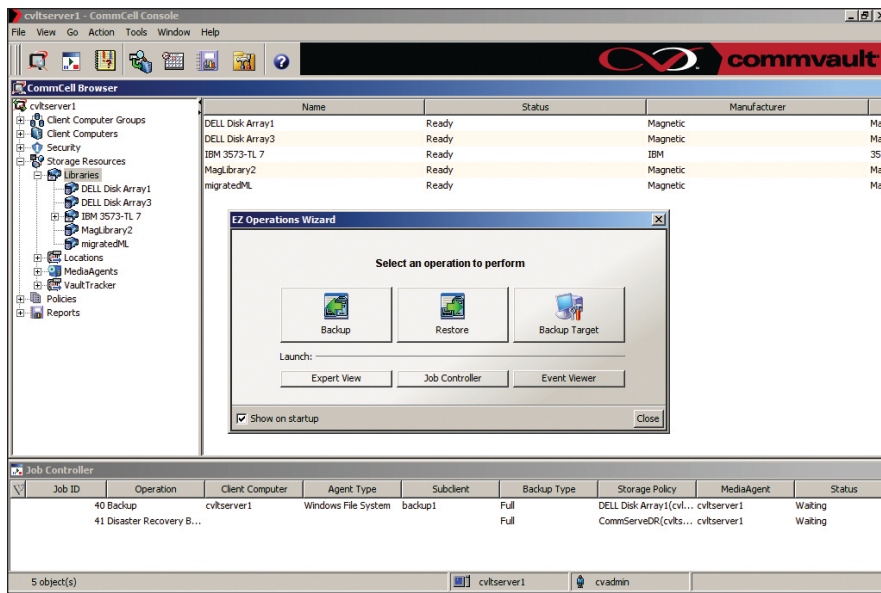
cvltserver1 - CommCell Console

File View Go Action Tools Window Help

commvault

CommCell Browser

cvltserver1
Client Computer Groups
Client Computers
Security
Storage Resources
Libraries
DELL Disk Array1
DELL Disk Array3
IBM 3573-TL 7
MagLibrary2
migratedML
Locations
MediaAgents
VaultTracker
Policies
Reports

| Name | Status | Manufacturer | |
|---|---|---|---|
| DELL Disk Array1 | Ready | Magnetic | Ma |
| DELL Disk Array3 | Ready | Magnetic | Ma |
| IBM 3573-TL 7 | Ready | IBM | 35 |
| MagLibrary2 | Ready | Magnetic | Ma |
| migratedML | Ready | Magnetic | Ma |

EZ Operations Wizard

Select an operation to perform

Backup
Restore
Backup Target

Launch:

Expert View
Job Controller
Event Viewer

Show on startup

Close

Job Controller

| Job ID | Operation | Client Computer | Agent Type | Subclient | Backup Type | Storage Policy | MediaAgent | Status |
|---|---|---|---|---|---|---|---|---|
| 40 | Backup | cvltserver1 | Windows File System | backup1 | Full | DELL Disk Array1(cvl... | cvltserver1 | Waiting |
| 41 | Disaster Recovery B... | | | | Full | CommServeDR(cvlts... | cvltserver1 | Waiting |

5 object(s)
cvltserver1
cvadmin